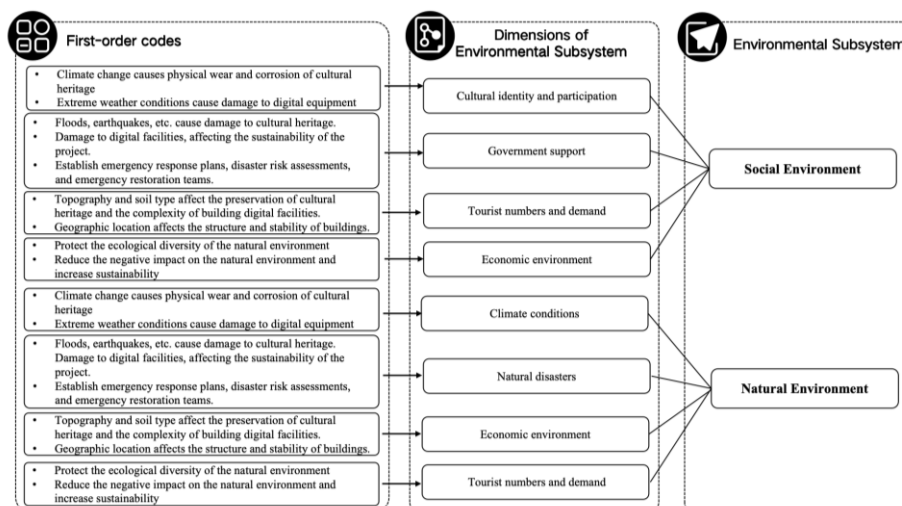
First-order codes

Dimensions of Environmental Subsystem

Environmental Subsystem

• Climate change causes physical wear and corrosion of cultural heritage
• Extreme weather conditions cause damage to digital equipment

• Floods, earthquakes, etc. cause damage to cultural heritage.
• Damage to digital facilities, affecting the sustainability of the project.
• Establish emergency response plans, disaster risk assessments, and emergency restoration teams.

• Topography and soil type affect the preservation of cultural heritage and the complexity of building digital facilities.
• Geographic location affects the structure and stability of buildings.

• Protect the ecological diversity of the natural environment
• Reduce the negative impact on the natural environment and increase sustainability

• Climate change causes physical wear and corrosion of cultural heritage
• Extreme weather conditions cause damage to digital equipment

• Floods, earthquakes, etc. cause damage to cultural heritage. Damage to digital facilities, affecting the sustainability of the project.
• Establish emergency response plans, disaster risk assessments, and emergency restoration teams.

• Topography and soil type affect the preservation of cultural heritage and the complexity of building digital facilities.
• Geographic location affects the structure and stability of buildings.

• Protect the ecological diversity of the natural environment
• Reduce the negative impact on the natural environment and increase sustainability

Cultural identity and participation

Government support

Tourist numbers and demand

Economic environment

Climate conditions

Natural disasters

Economic environment

Tourist numbers and demand

Social Environment

Natural Environment